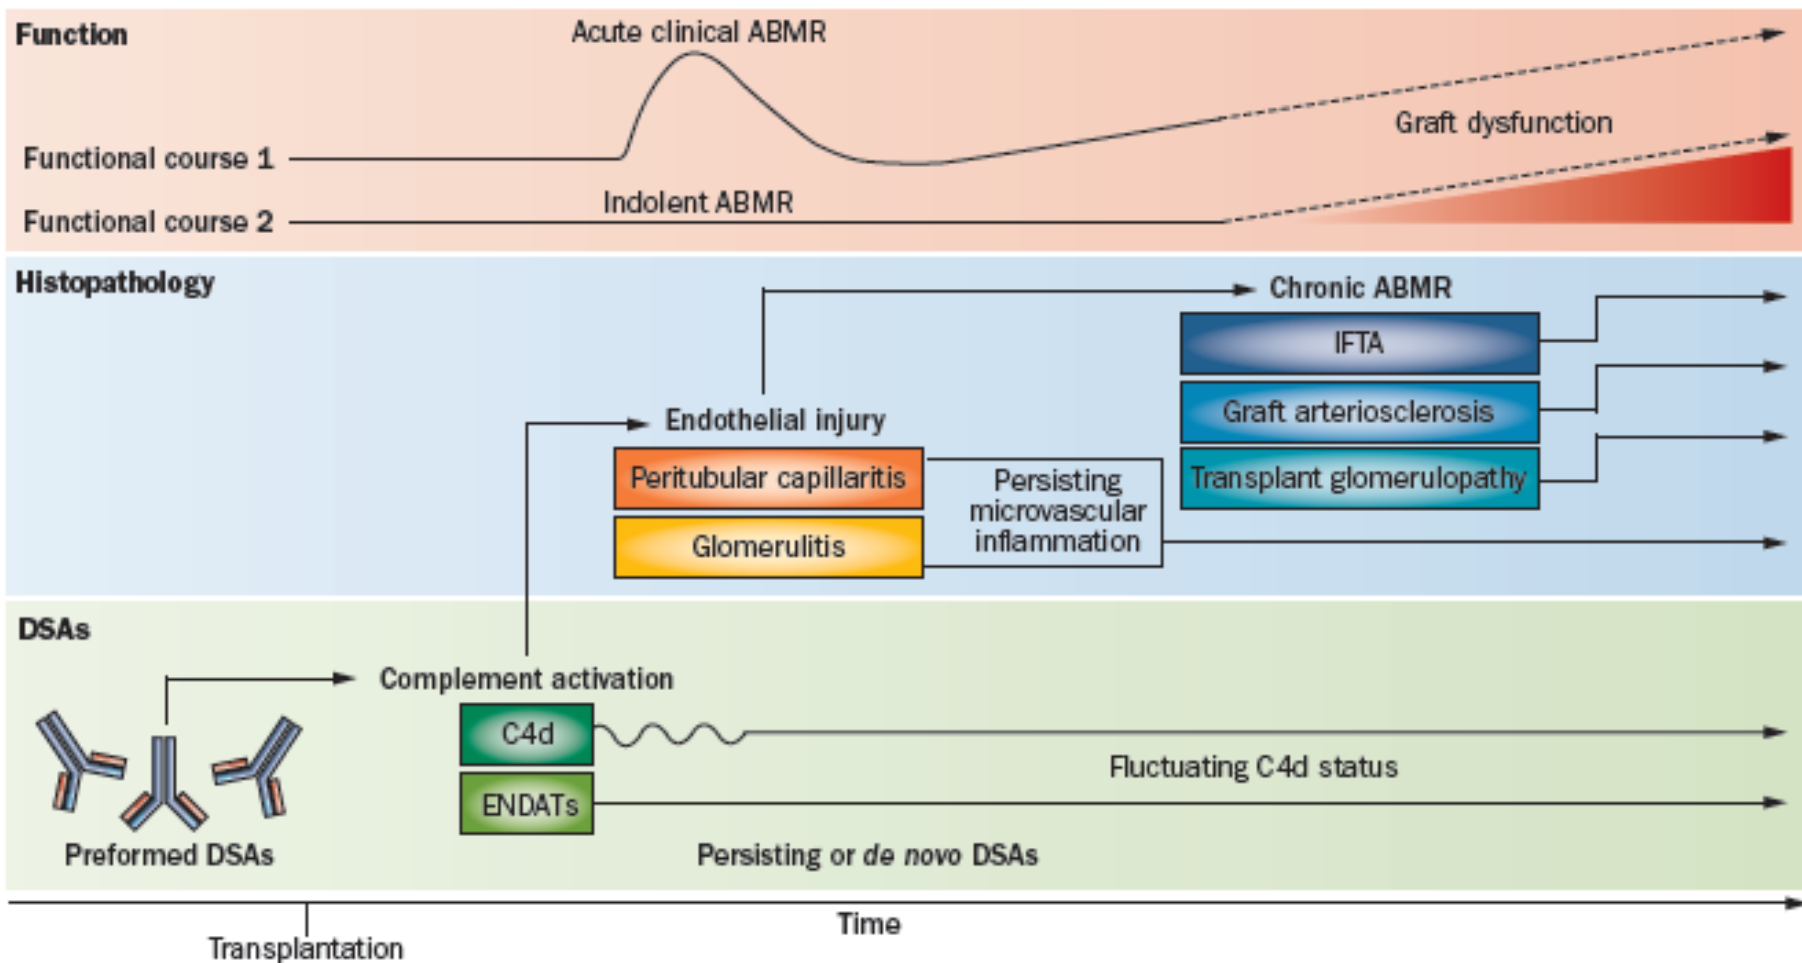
Function

Acute clinical ABMR

Functional course 1

Graft dysfunction

Indolent ABMR

Functional course 2

Histopathology

Chronic ABMR

IFTA

Graft arteriosclerosis

Endothelial injury

Transplant glomerulopathy

Peritubular capillaritis

Persisting microvascular inflammation

Glomerulitis

DSAs

Complement activation

C4d

Fluctuating C4d status

ENDATs

Preformed DSAs

Persisting or de novo DSAs

Time

Transplantation